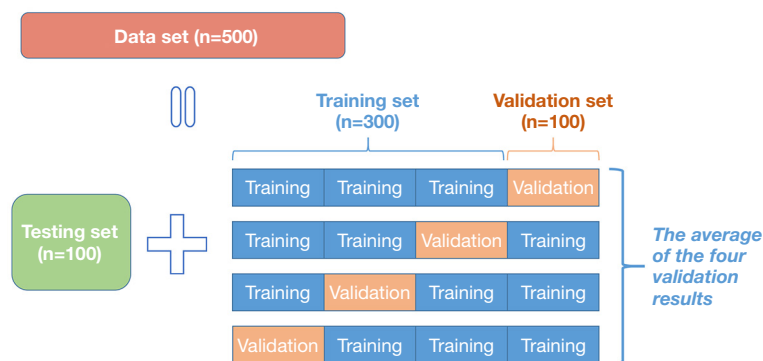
Data set (n=500)

Training set (n=300)

Validation set (n=100)

Testing set (n=100)

| Training | Training | Training | Validation |
|---|---|---|---|
| Training | Training | Validation | Training |
| Training | Validation | Training | Training |
| Validation | Training | Training | Training |

The average of the four validation results